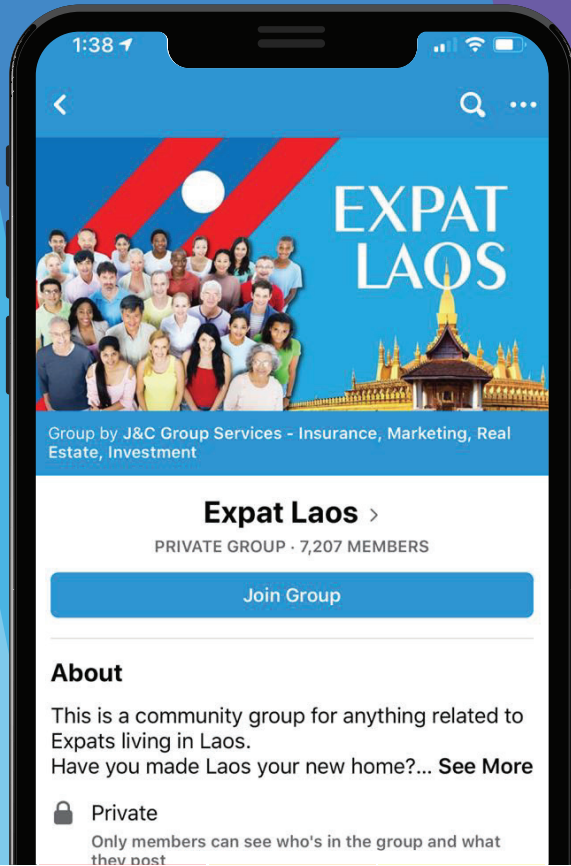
1:38

EXPAT LAOS

Group by J&C Group Services - Insurance, Marketing, Real Estate, Investment

Expat Laos >

PRIVATE GROUP · 7,207 MEMBERS

Join Group

About

This is a community group for anything related to Expats living in Laos.
Have you made Laos your new home?... See More

Private

Only members can see who's in the group and what they post